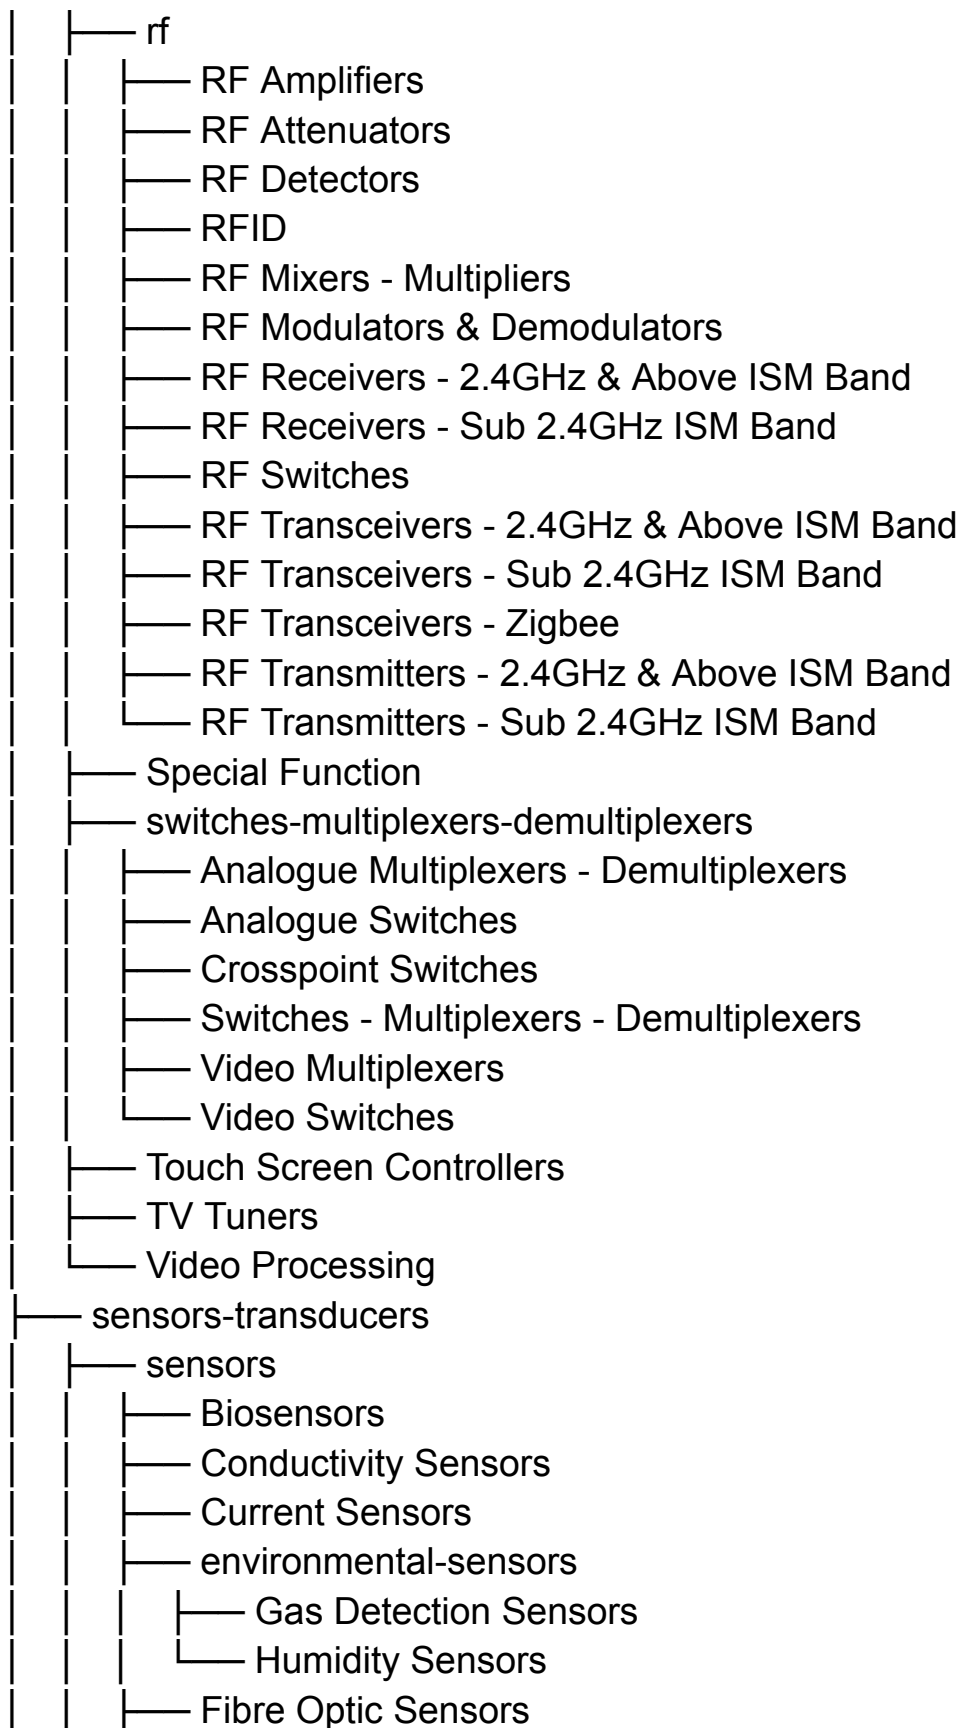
│   ├── rf
│   │   ├── RF Amplifiers
│   │   ├── RF Attenuators
│   │   ├── RF Detectors
│   │   ├── RFID
│   │   ├── RF Mixers - Multipliers
│   │   ├── RF Modulators & Demodulators
│   │   ├── RF Receivers - 2.4GHz & Above ISM Band
│   │   ├── RF Receivers - Sub 2.4GHz ISM Band
│   │   ├── RF Switches
│   │   ├── RF Transceivers - 2.4GHz & Above ISM Band
│   │   ├── RF Transceivers - Sub 2.4GHz ISM Band
│   │   ├── RF Transceivers - Zigbee
│   │   ├── RF Transmitters - 2.4GHz & Above ISM Band
│   │   └── RF Transmitters - Sub 2.4GHz ISM Band
│   ├── Special Function
│   ├── switches-multiplexers-demultiplexers
│   │   ├── Analogue Multiplexers - Demultiplexers
│   │   ├── Analogue Switches
│   │   ├── Crosspoint Switches
│   │   ├── Switches - Multiplexers - Demultiplexers
│   │   ├── Video Multiplexers
│   │   └── Video Switches
│   ├── Touch Screen Controllers
│   ├── TV Tuners
│   └── Video Processing
├── sensors-transducers
│   ├── sensors
│   │   ├── Biosensors
│   │   ├── Conductivity Sensors
│   │   ├── Current Sensors
│   │   ├── environmental-sensors
│   │   │   ├── Gas Detection Sensors
│   │   │   └── Humidity Sensors
│   │   ├── Fibre Optic Sensors